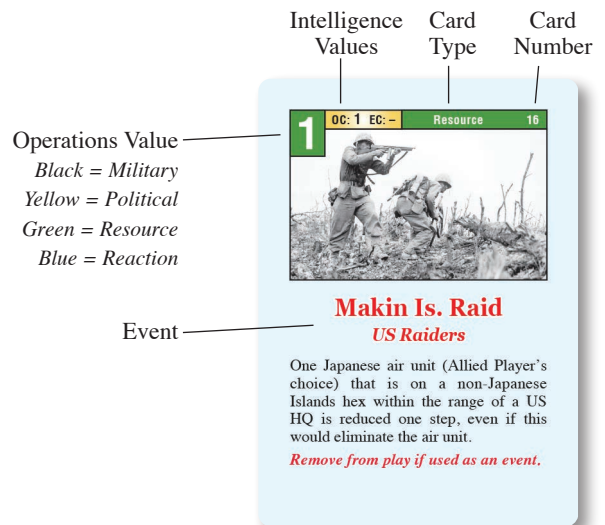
Intelligence Values

Card Type

Card Number

Operations Value
*Black = Military*
*Yellow = Political*
*Green = Resource*
*Blue = Reaction*

Event

1

OC: 1 EC: –

Resource

16

Makin Is. Raid
*US Raiders*

One Japanese air unit (Allied Player's choice) that is on a non-Japanese Islands hex within the range of a US HQ is reduced one step, even if this would eliminate the air unit.

*Remove from play if used as an event.*